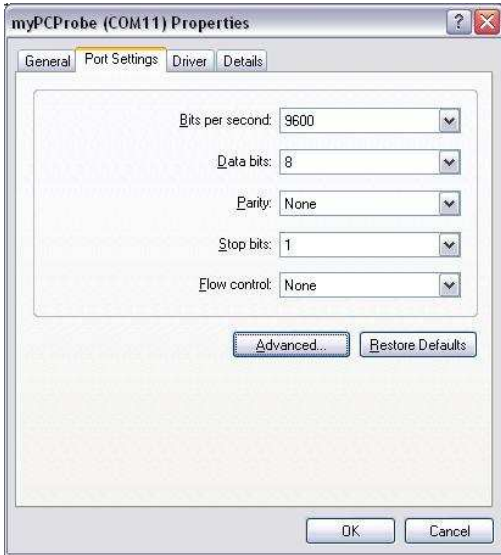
myPCProbe (COM11) Properties

?

General | Port Settings | Driver | Details

Bits per second: 9600

Data bits: 8

Parity: None

Stop bits: 1

Flow control: None

Advanced... | Restore Defaults

OK | Cancel